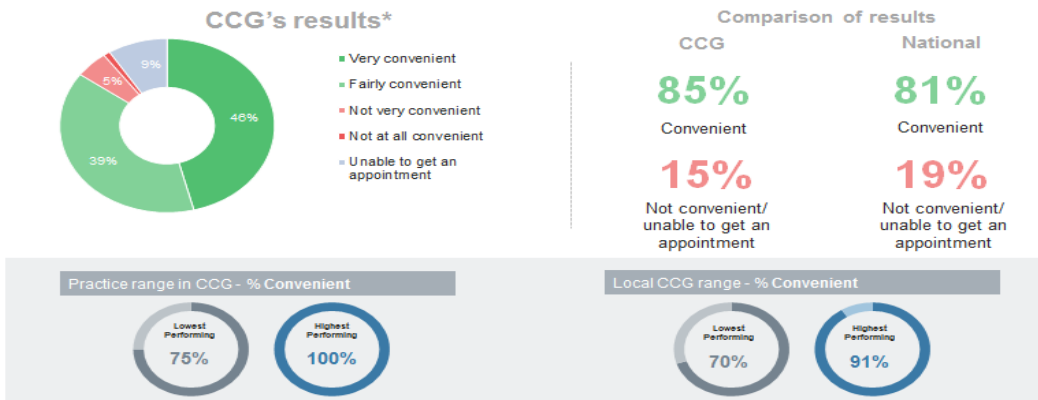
CCG's results*

9%
5%
46%
39%

Very convenient
Fairly convenient
Not very convenient
Not at all convenient
Unable to get an appointment

Comparison of results

CCG
85%
Convenient
15%
Not convenient/ unable to get an appointment

National
81%
Convenient
19%
Not convenient/ unable to get an appointment

Practice range in CCG - % Convenient

Lowest Performing
75%

Highest Performing
100%

Local CCG range - % Convenient

Lowest Performing
70%

Highest Performing
91%